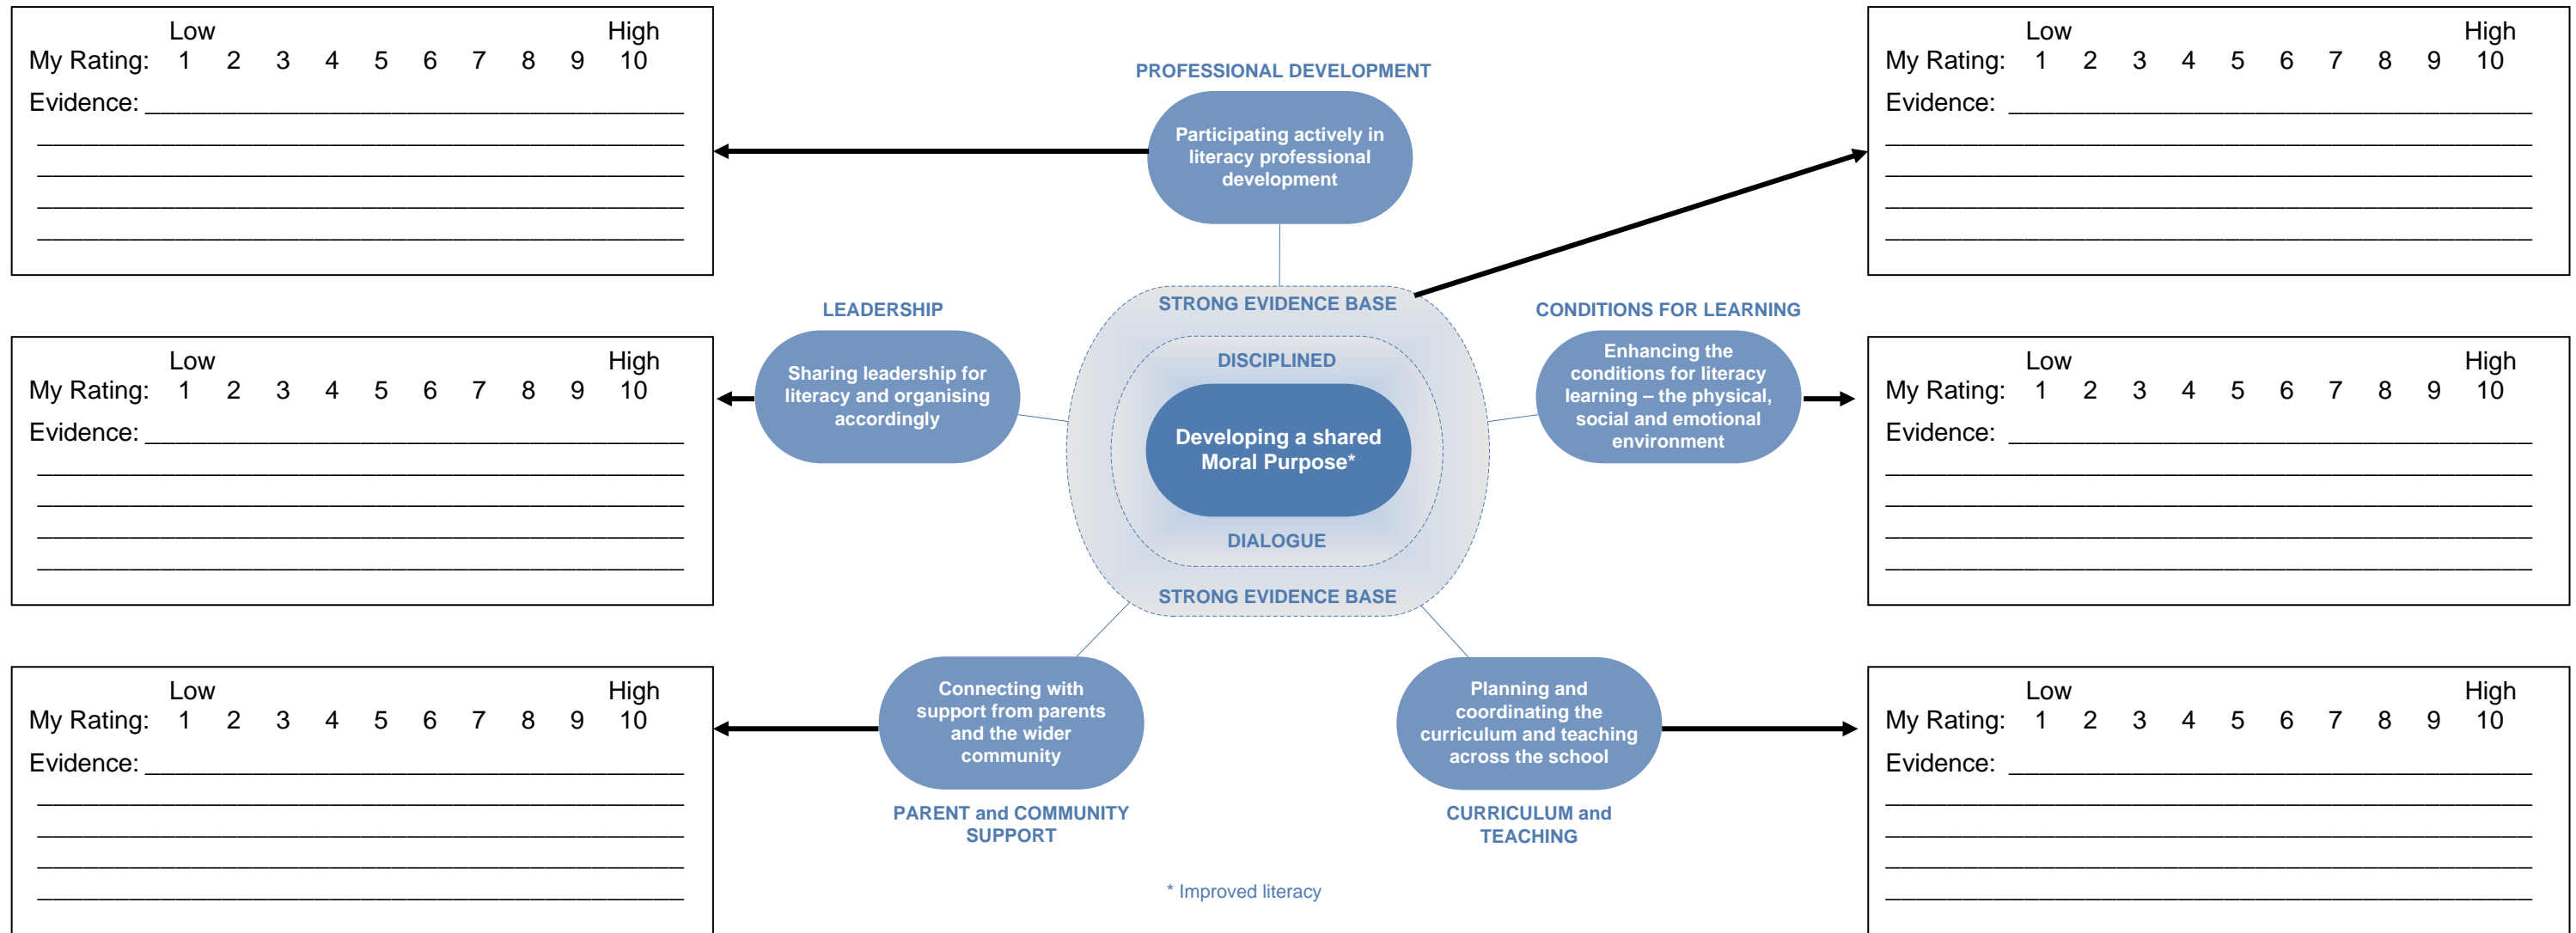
Low High
My Rating: 1 2 3 4 5 6 7 8 9 10
Evidence: ______________________________

PROFESSIONAL DEVELOPMENT

Participating actively in literacy professional development

Low High
My Rating: 1 2 3 4 5 6 7 8 9 10
Evidence: ______________________________

LEADERSHIP

Sharing leadership for literacy and organising accordingly

STRONG EVIDENCE BASE

DISCIPLINED

Developing a shared Moral Purpose*

DIALOGUE

STRONG EVIDENCE BASE

CONDITIONS FOR LEARNING

Enhancing the conditions for literacy learning – the physical, social and emotional environment

Low High
My Rating: 1 2 3 4 5 6 7 8 9 10
Evidence: ______________________________

Low High
My Rating: 1 2 3 4 5 6 7 8 9 10
Evidence: ______________________________

Connecting with support from parents and the wider community

PARENT and COMMUNITY SUPPORT

Planning and coordinating the curriculum and teaching across the school

CURRICULUM and TEACHING

Low High
My Rating: 1 2 3 4 5 6 7 8 9 10
Evidence: ______________________________

Low High
My Rating: 1 2 3 4 5 6 7 8 9 10
Evidence: ______________________________

* Improved literacy